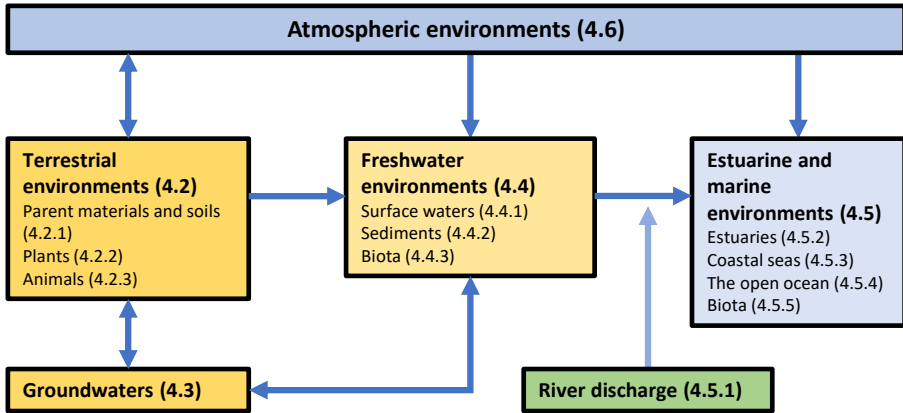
Atmospheric environments (4.6)

Terrestrial environments (4.2)
Parent materials and soils (4.2.1)
Plants (4.2.2)
Animals (4.2.3)

Freshwater environments (4.4)
Surface waters (4.4.1)
Sediments (4.4.2)
Biota (4.4.3)

Estuarine and marine environments (4.5)
Estuaries (4.5.2)
Coastal seas (4.5.3)
The open ocean (4.5.4)
Biota (4.5.5)

Groundwaters (4.3)

River discharge (4.5.1)